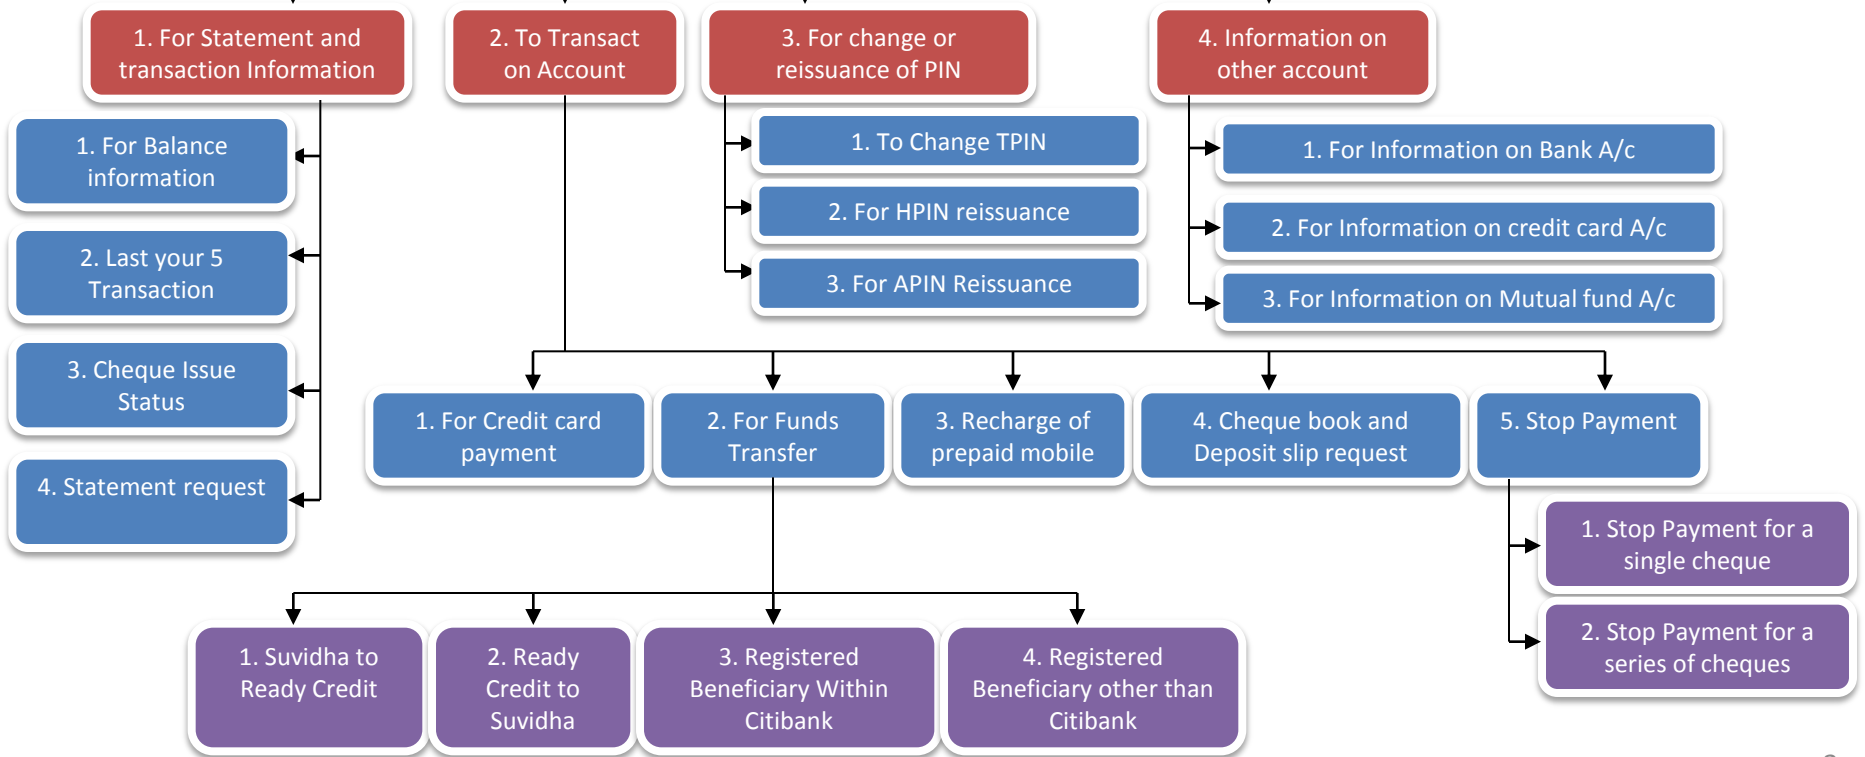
1. For Statement and transaction Information

2. To Transact on Account

3. For change or reissuance of PIN

4. Information on other account

1. For Balance information

2. Last your 5 Transaction

3. Cheque Issue Status

4. Statement request

1. To Change TPIN

2. For HPIN reissuance

3. For APIN Reissuance

1. For Information on Bank A/c

2. For Information on credit card A/c

3. For Information on Mutual fund A/c

1. For Credit card payment

2. For Funds Transfer

3. Recharge of prepaid mobile

4. Cheque book and Deposit slip request

5. Stop Payment

1. Stop Payment for a single cheque

2. Stop Payment for a series of cheques

1. Suvidha to Ready Credit

2. Ready Credit to Suvidha

3. Registered Beneficiary Within Citibank

4. Registered Beneficiary other than Citibank